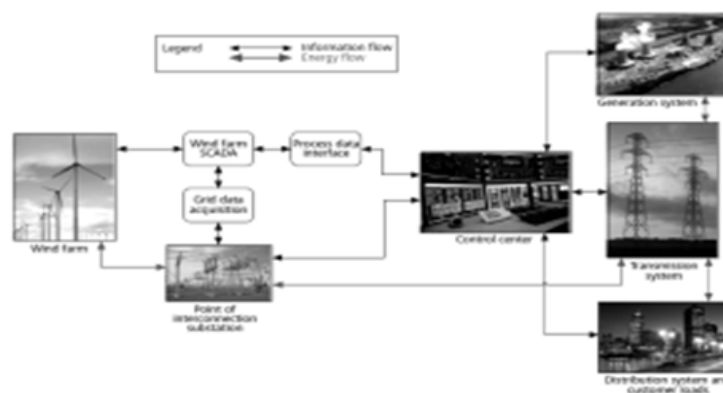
Legend
Information flow
Energy flow

Generation system

Wind farm SCADA

Process data interface

Grid data acquisition

Wind farm

Control center

Transmission system

Point of interconnection substation

Distribution system and customer loads